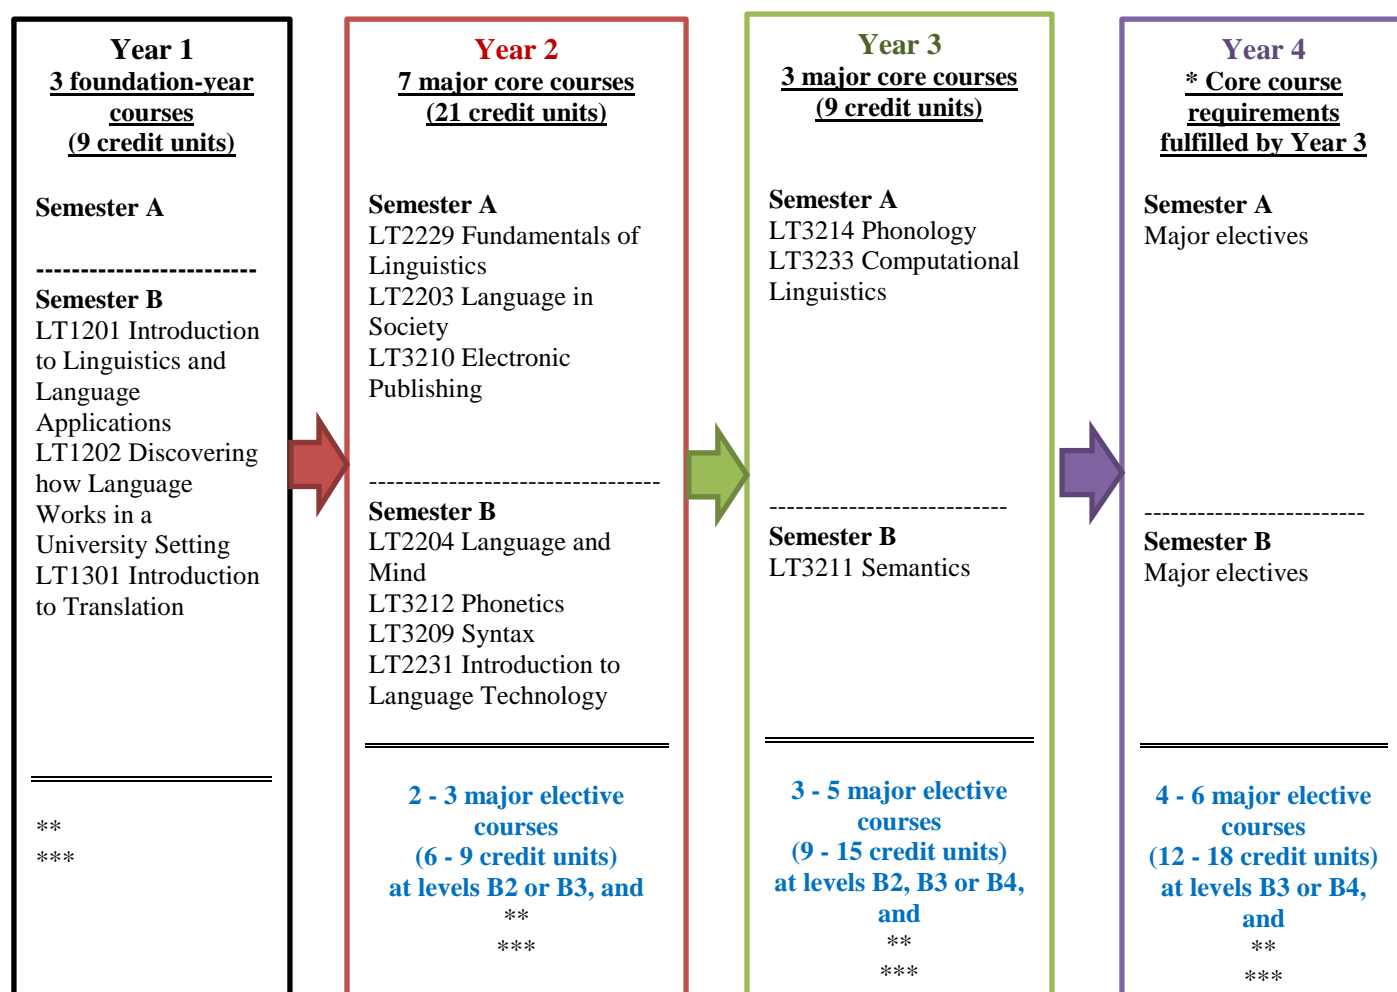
Year 1
3 foundation-year courses
(9 credit units)

Semester A

-------------------------
Semester B
LT1201 Introduction to Linguistics and Language Applications
LT1202 Discovering how Language Works in a University Setting
LT1301 Introduction to Translation

**
***

Year 2
7 major core courses
(21 credit units)

Semester A
LT2229 Fundamentals of Linguistics
LT2203 Language in Society
LT3210 Electronic Publishing

---------------------------------
Semester B
LT2204 Language and Mind
LT3212 Phonetics
LT3209 Syntax
LT2231 Introduction to Language Technology

2 - 3 major elective courses
(6 - 9 credit units)
at levels B2 or B3, and
**
***

Year 3
3 major core courses
(9 credit units)

Semester A
LT3214 Phonology
LT3233 Computational Linguistics

---------------------------
Semester B
LT3211 Semantics

3 - 5 major elective courses
(9 - 15 credit units)
at levels B2, B3 or B4, and
**
***

Year 4
* Core course requirements fulfilled by Year 3

Semester A
Major electives

-------------------------
Semester B
Major electives

4 - 6 major elective courses
(12 - 18 credit units)
at levels B3 or B4, and
**
***